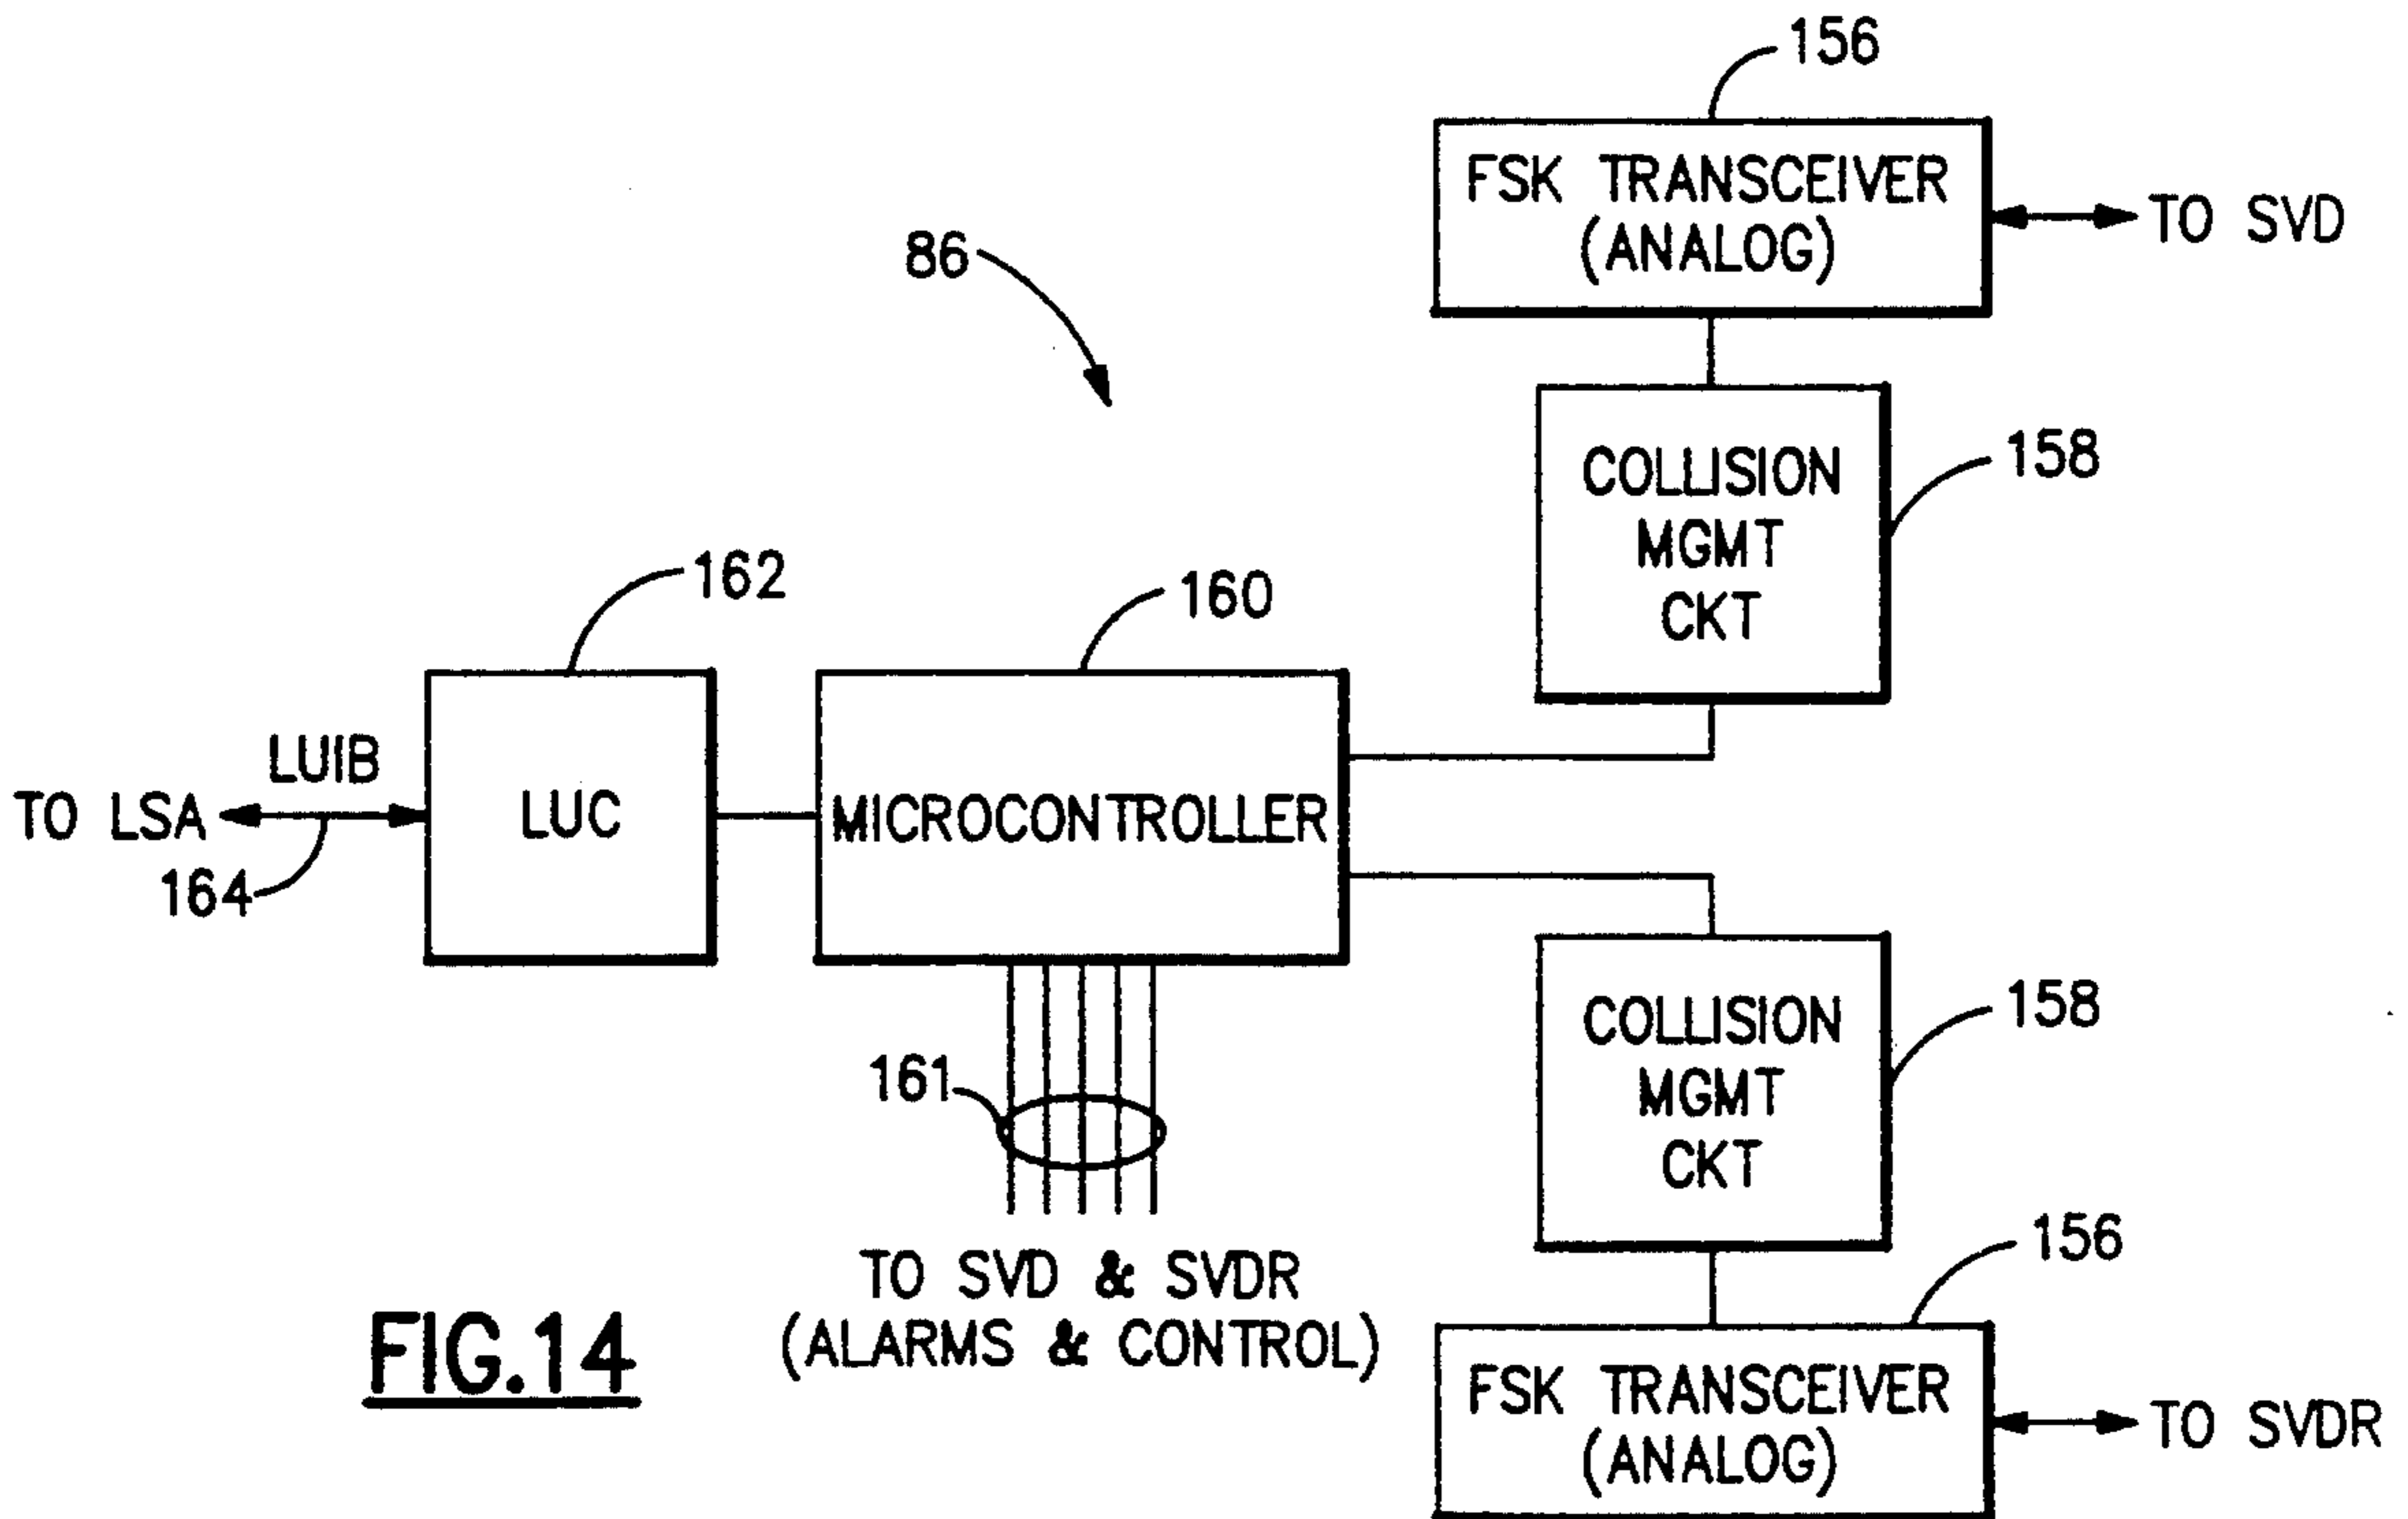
156

FSK TRANSCEIVER (ANALOG)

TO SVD

86

COLLISION MGMT CKT

158

162

160

LUIB

TO LSA

LUC

MICROCONTROLLER

164

COLLISION MGMT CKT

158

161

156

TO SVD & SVDR (ALARMS & CONTROL)

FIG.14

FSK TRANSCEIVER (ANALOG)

TO SVDR